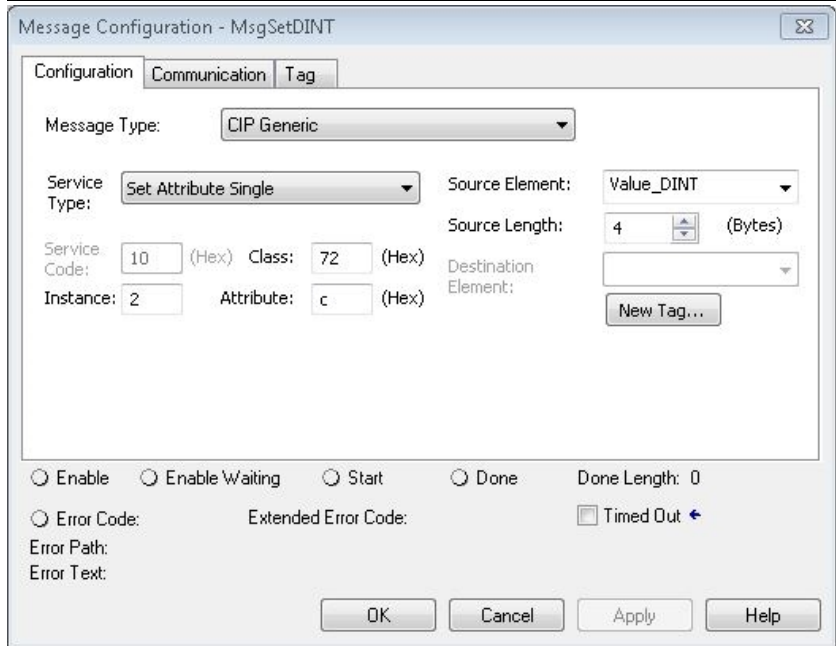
Message Configuration - MsgSetDINT

Configuration
Communication
Tag

Message Type: CIP Generic

Service Type: Set Attribute Single

Source Element: Value_DINT

Source Length: 4 (Bytes)

Service Code: 10 (Hex) Class: 72 (Hex)

Instance: 2 Attribute: c (Hex)

Destination Element:

New Tag...

Enable
Enable Waiting
Start
Done
Done Length: 0

Error Code:
Extended Error Code:
Timed Out

Error Path:
Error Text:

OK
Cancel
Apply
Help